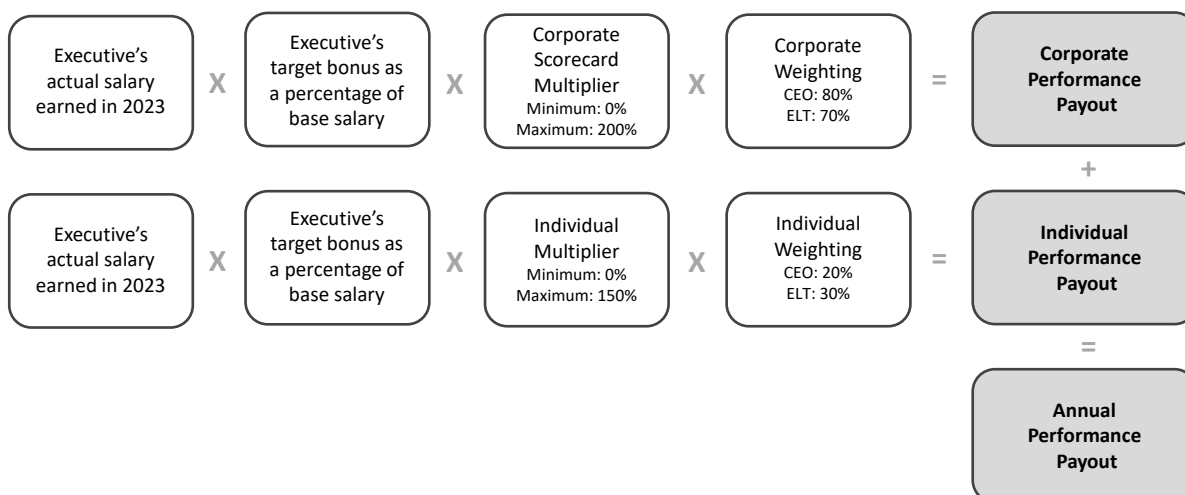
Executive's actual salary earned in 2023

X

Executive's target bonus as a percentage of base salary

X

Corporate Scorecard Multiplier
Minimum: 0%
Maximum: 200%

X

Corporate Weighting
CEO: 80%
ELT: 70%

=

**Corporate Performance Payout**

+

Executive's actual salary earned in 2023

X

Executive's target bonus as a percentage of base salary

X

Individual Multiplier
Minimum: 0%
Maximum: 150%

X

Individual Weighting
CEO: 20%
ELT: 30%

=

**Individual Performance Payout**

=

**Annual Performance Payout**